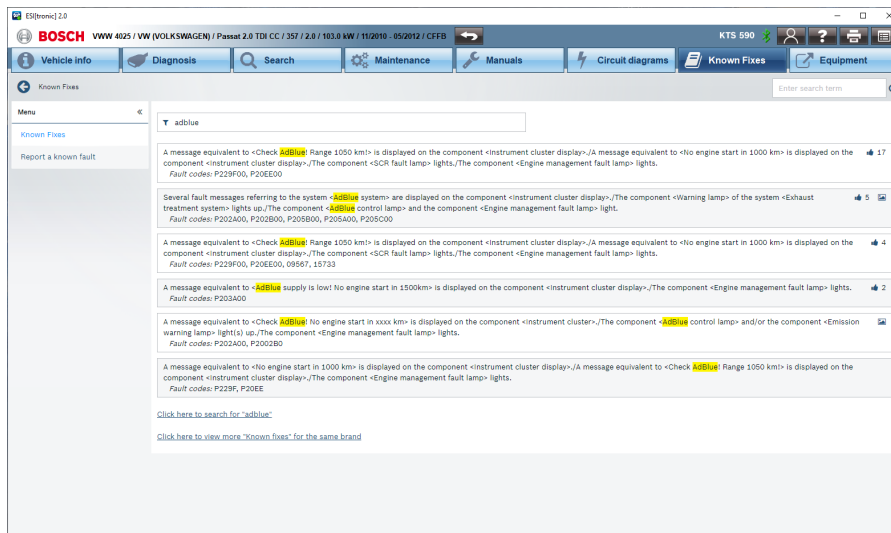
ESI[tronic] 2.0

BOSCH VWW 4025 / VW (VOLKSWAGEN) / Passat 2.0 TDI CC / 357 / 2.0 / 103.0 kW / 11/2010 - 05/2012 / CFFB

KTS 590

Vehicle info | Diagnosis | Search | Maintenance | Manuals | Circuit diagrams | Known Fixes | Equipment

Known Fixes

Enter search term

Menu

Known Fixes

Report a known fault

adblue

A message equivalent to <Check AdBlue! Range 1050 km!> is displayed on the component <Instrument cluster display>./A message equivalent to <No engine start in 1000 km> is displayed on the component <Instrument cluster display>./The component <SCR fault lamp> lights./The component <Engine management fault lamp> lights.
Fault codes: P229F00, P20EE00
17

Several fault messages referring to the system <AdBlue system> are displayed on the component <Instrument cluster display>./The component <Warning lamp> of the system <Exhaust treatment system> lights up./The component <AdBlue control lamp> and the component <Engine management fault lamp> light.
Fault codes: P202A00, P202B00, P205B00, P205A00, P205C00
5

A message equivalent to <Check AdBlue! Range 1050 km!> is displayed on the component <Instrument cluster display>./A message equivalent to <No engine start in 1000 km> is displayed on the component <Instrument cluster display>./The component <SCR fault lamp> lights./The component <Engine management fault lamp> lights.
Fault codes: P229F00, P20EE00, 09567, 15733
4

A message equivalent to <AdBlue supply is low! No engine start in 1500km> is displayed on the component <Instrument cluster display>./The component <Engine management fault lamp> lights.
Fault codes: P203A00
2

A message equivalent to <Check AdBlue! No engine start in xxxx km> is displayed on the component <Instrument cluster>./The component <AdBlue control lamp> and/or the component <Emission warning lamp> light(s) up./The component <Engine management fault lamp> lights.
Fault codes: P202A00, P2002B0

A message equivalent to <No engine start in 1000 km> is displayed on the component <Instrument cluster display>./A message equivalent to <Check AdBlue! Range 1050 km!> is displayed on the component <Instrument cluster display>./The component <Engine management fault lamp> lights.
Fault codes: P229F, P20EE

Click here to search for "adblue"

Click here to view more "Known fixes" for the same brand